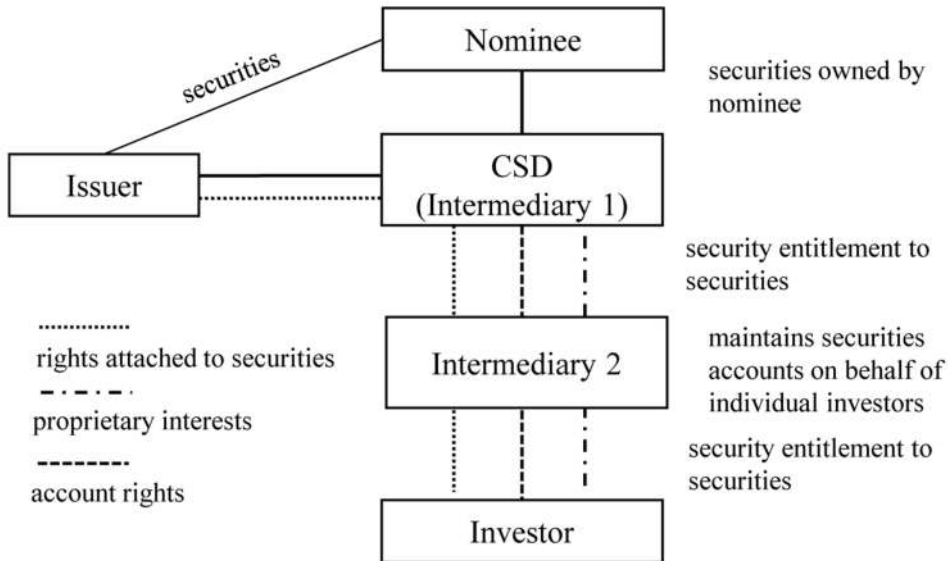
Nominee

securities

securities owned by nominee

Issuer

CSD
(Intermediary 1)

security entitlement to securities

rights attached to securities

proprietary interests

account rights

Intermediary 2

maintains securities accounts on behalf of individual investors

security entitlement to securities

Investor